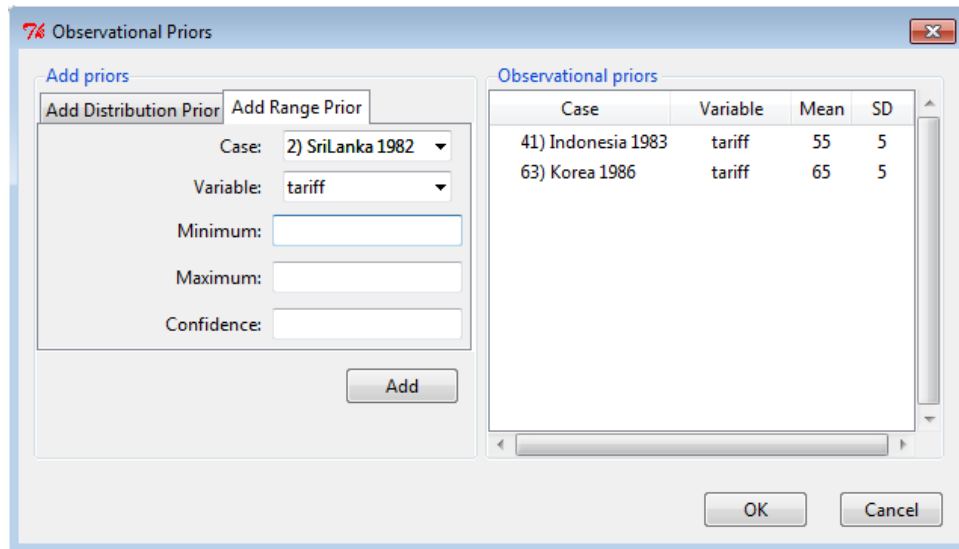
Observational Priors

Add priors

Add Distribution Prior | Add Range Prior

Case: 2) SriLanka 1982

Variable: tariff

Minimum:

Maximum:

Confidence:

Add

Observational priors

| Case | Variable | Mean | SD |
|---|---|---|---|
| 41) Indonesia 1983 | tariff | 55 | 5 |
| 63) Korea 1986 | tariff | 65 | 5 |

OK

Cancel